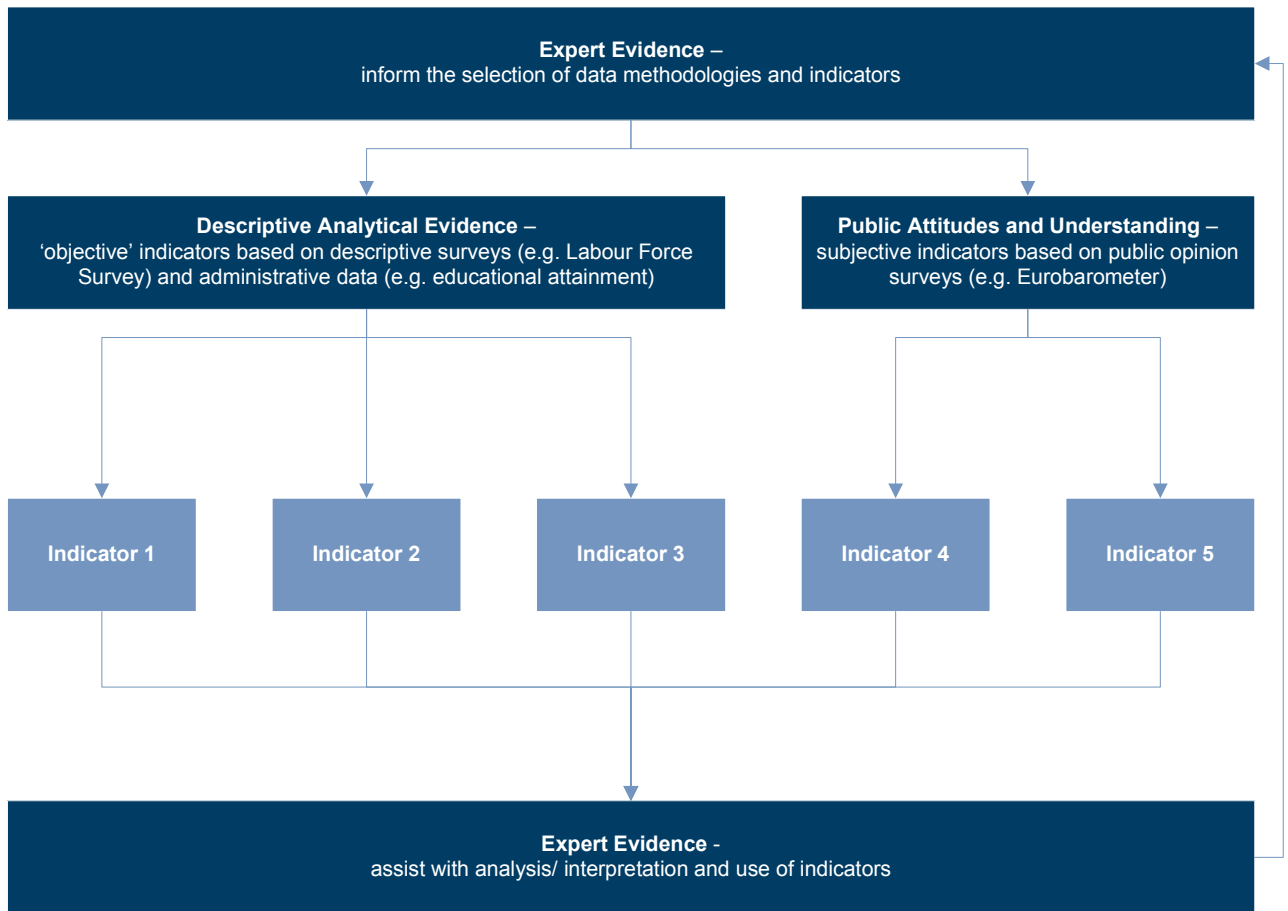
**Expert Evidence** –
inform the selection of data methodologies and indicators

**Descriptive Analytical Evidence** –
'objective' indicators based on descriptive surveys (e.g. Labour Force Survey) and administrative data (e.g. educational attainment)

**Public Attitudes and Understanding** –
subjective indicators based on public opinion surveys (e.g. Eurobarometer)

**Indicator 1**

**Indicator 2**

**Indicator 3**

**Indicator 4**

**Indicator 5**

**Expert Evidence** -
assist with analysis/ interpretation and use of indicators